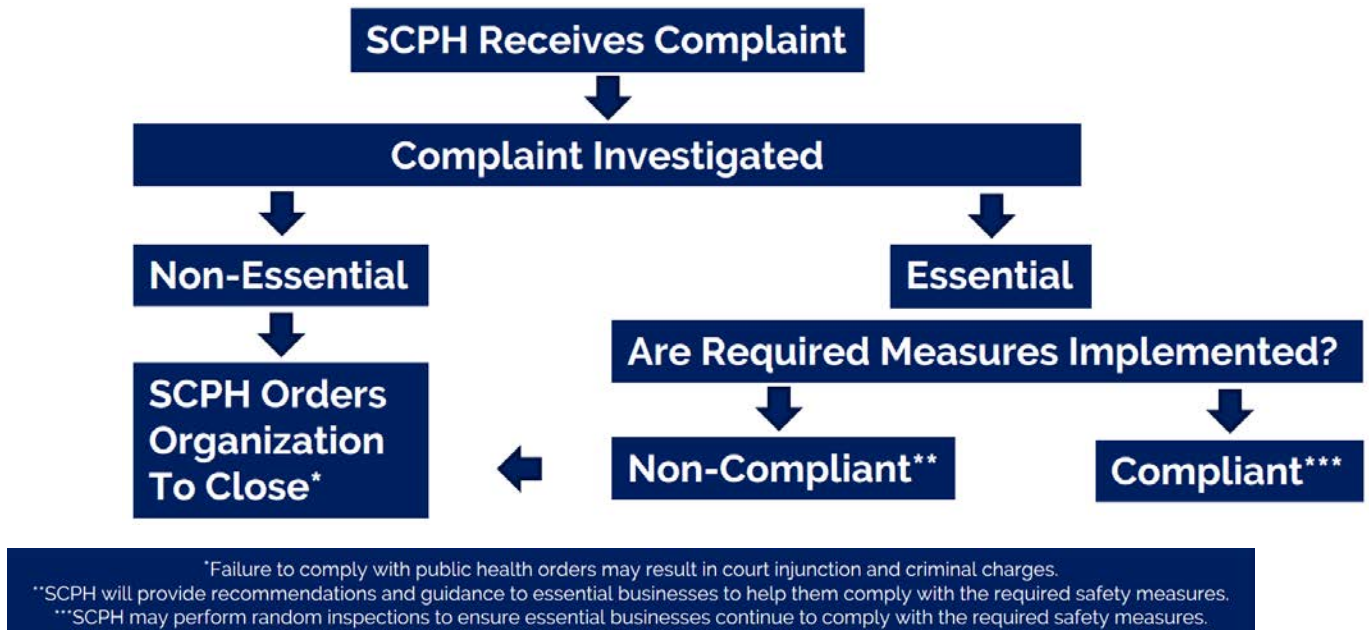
SCPH Receives Complaint

Complaint Investigated

Non-Essential

SCPH Orders Organization To Close*

Essential

Are Required Measures Implemented?

Non-Compliant**

Compliant***

*Failure to comply with public health orders may result in court injunction and criminal charges.
**SCPH will provide recommendations and guidance to essential businesses to help them comply with the required safety measures.
***SCPH may perform random inspections to ensure essential businesses continue to comply with the required safety measures.